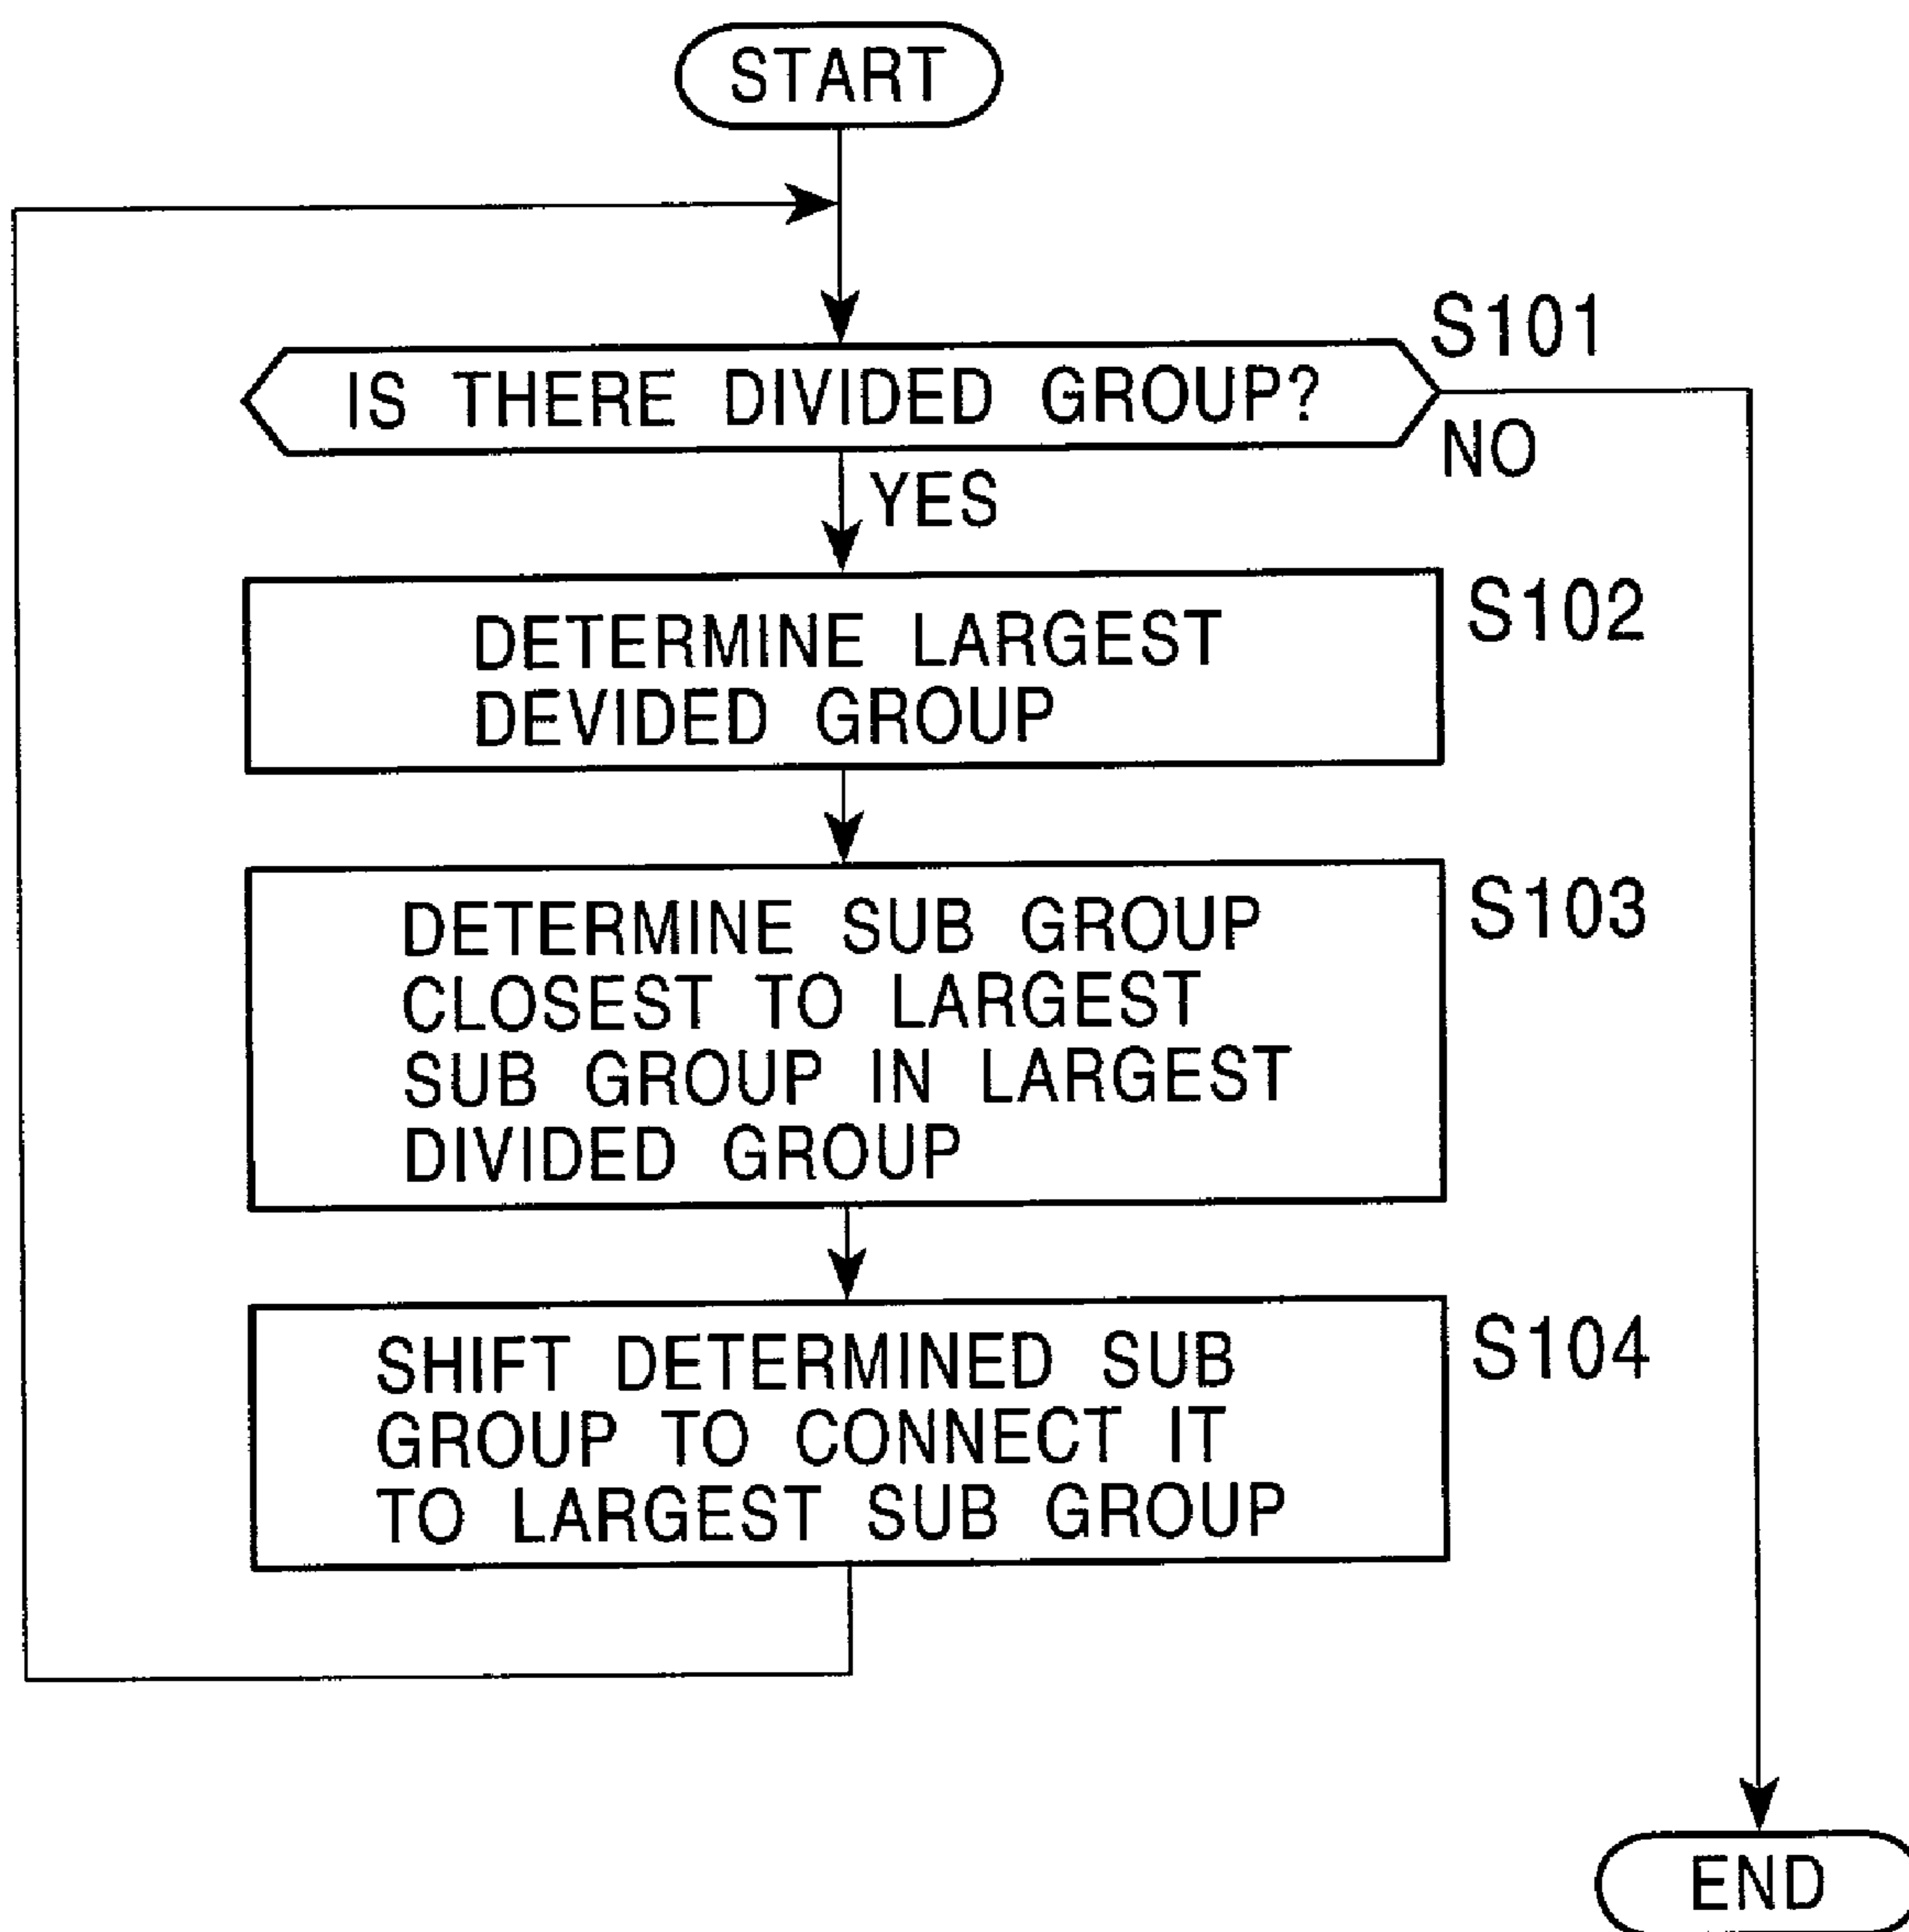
START

S101

IS THERE DIVIDED GROUP?

NO

YES

DETERMINE LARGEST DEVIDED GROUP

S102

DETERMINE SUB GROUP CLOSEST TO LARGEST SUB GROUP IN LARGEST DIVIDED GROUP

S103

SHIFT DETERMINED SUB GROUP TO CONNECT IT TO LARGEST SUB GROUP

S104

END